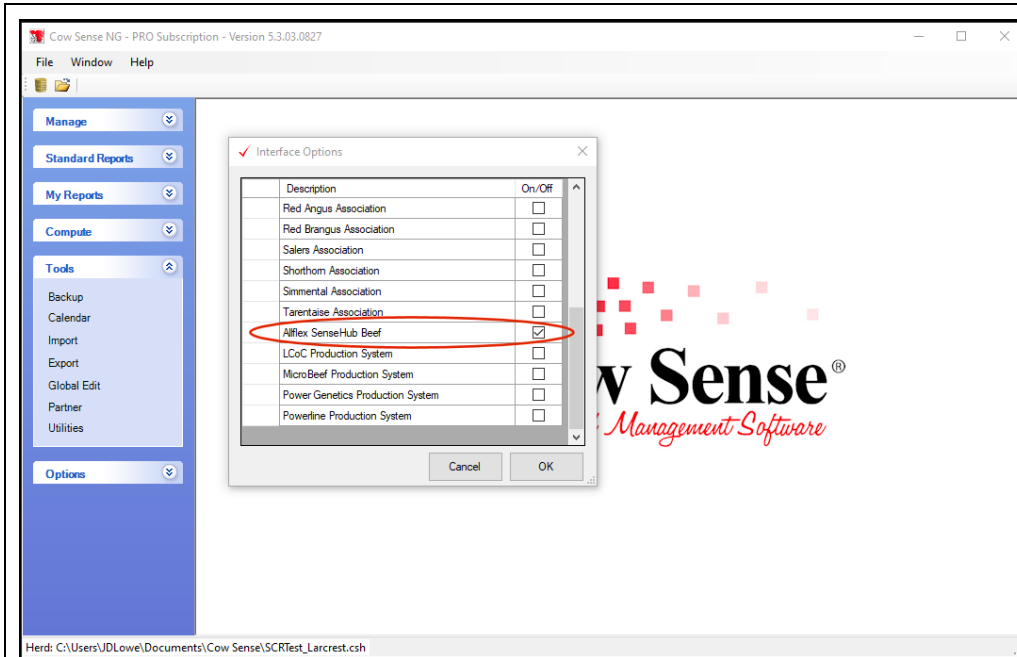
Cow Sense NG - PRO Subscription - Version 5.3.03.0827

File Window Help

Manage

Standard Reports

My Reports

Compute

Tools

Backup
Calendar
Import
Export
Global Edit
Partner
Utilities

Options

Interface Options

| Description | On/Off |
|---|---|
| Red Angus Association | ☐ |
| Red Brangus Association | ☐ |
| Salers Association | ☐ |
| Shorthorn Association | ☐ |
| Simmental Association | ☐ |
| Tarentaise Association | ☐ |
| Allflex SenseHub Beef | ☑ |
| LCoC Production System | ☐ |
| MicroBeef Production System | ☐ |
| Power Genetics Production System | ☐ |
| Powerline Production System | ☐ |

Cancel OK

w Sense®
Management Software

Herd: C:\Users\JDLowe\Documents\Cow Sense\SCRTest_Larcrest.csh